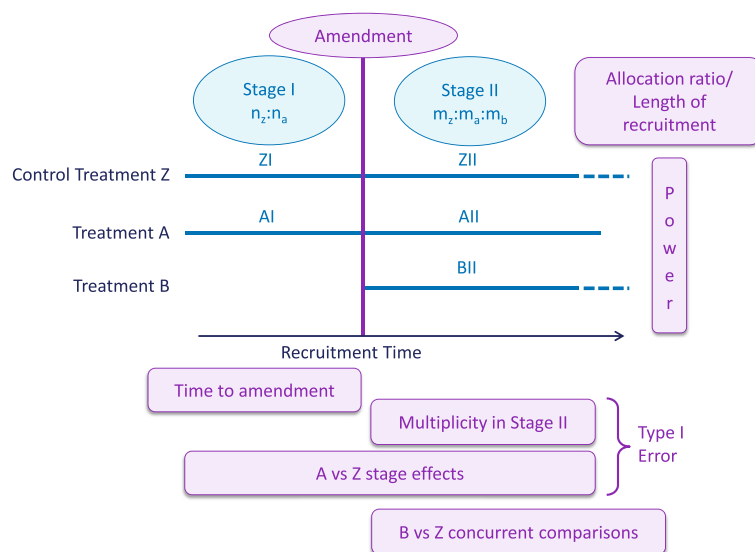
Amendment

Stage I
$n_z$:$n_a$

Stage II
$m_z$:$m_a$:$m_b$

Allocation ratio/ Length of recruitment

Control Treatment Z

ZI

ZII

Treatment A

AI

AII

Treatment B

BII

P
o
w
e
r

Recruitment Time

Time to amendment

Multiplicity in Stage II

A vs Z stage effects

Type I Error

B vs Z concurrent comparisons